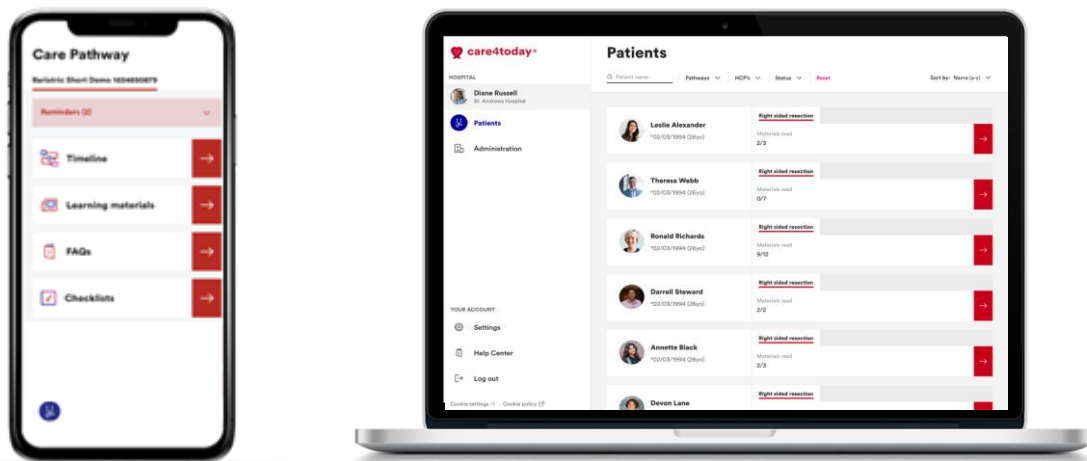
Care Pathway

Bariatric Short Demo 1654850879

Reminders (3)

Timeline

Learning materials

FAQs

Checklists

care4today

HOSPITAL

Diane Russell
St. Andrews Hospital

Patients

Administration

YOUR ACCOUNT

Settings

Help Center

Log out

Cookie settings → Cookie policy

Patients

Patient name

Pathways

HCP's

Status

Reset

Sort by: Name (a-z)

Leslie Alexander
*02/03/1994 (26yo)

Right sided resection
Materials read
2/3

Theresa Webb
*02/03/1994 (26yo)

Right sided resection
Materials read
0/7

Ronald Richards
*02/03/1994 (26yo)

Right sided resection
Materials read
9/12

Darrell Steward
*02/03/1994 (26yo)

Right sided resection
Materials read
2/2

Annette Black
*02/03/1994 (26yo)

Right sided resection
Materials read
2/3

Devon Lane

Right sided resection